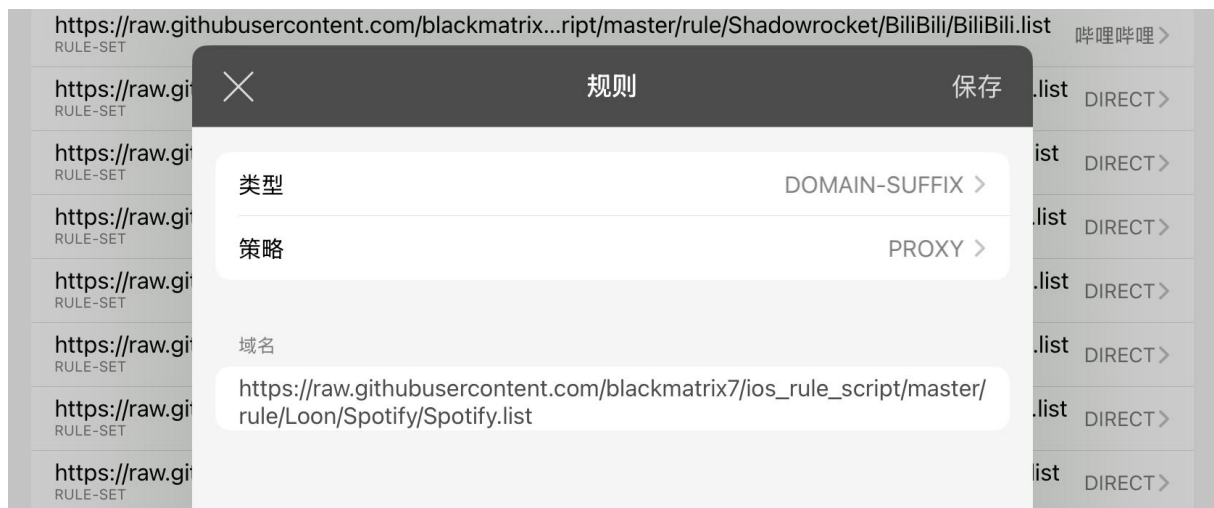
https://raw.githubusercontent.com/blackmatrix...ript/master/rule/Shadowrocket/BiliBili/BiliBili.list
RULE-SET
哔哩哔哩 >

https://raw.gi
RULE-SET
.list DIRECT >

https://raw.gi
RULE-SET
ist DIRECT >

https://raw.gi
RULE-SET
.list DIRECT >

https://raw.gi
RULE-SET
.list DIRECT >

https://raw.gi
RULE-SET
.list DIRECT >

https://raw.gi
RULE-SET
.list DIRECT >

https://raw.gi
RULE-SET
ist DIRECT >

规则
保存

类型
DOMAIN-SUFFIX >

策略
PROXY >

域名
https://raw.githubusercontent.com/blackmatrix7/ios_rule_script/master/rule/Loon/Spotify/Spotify.list